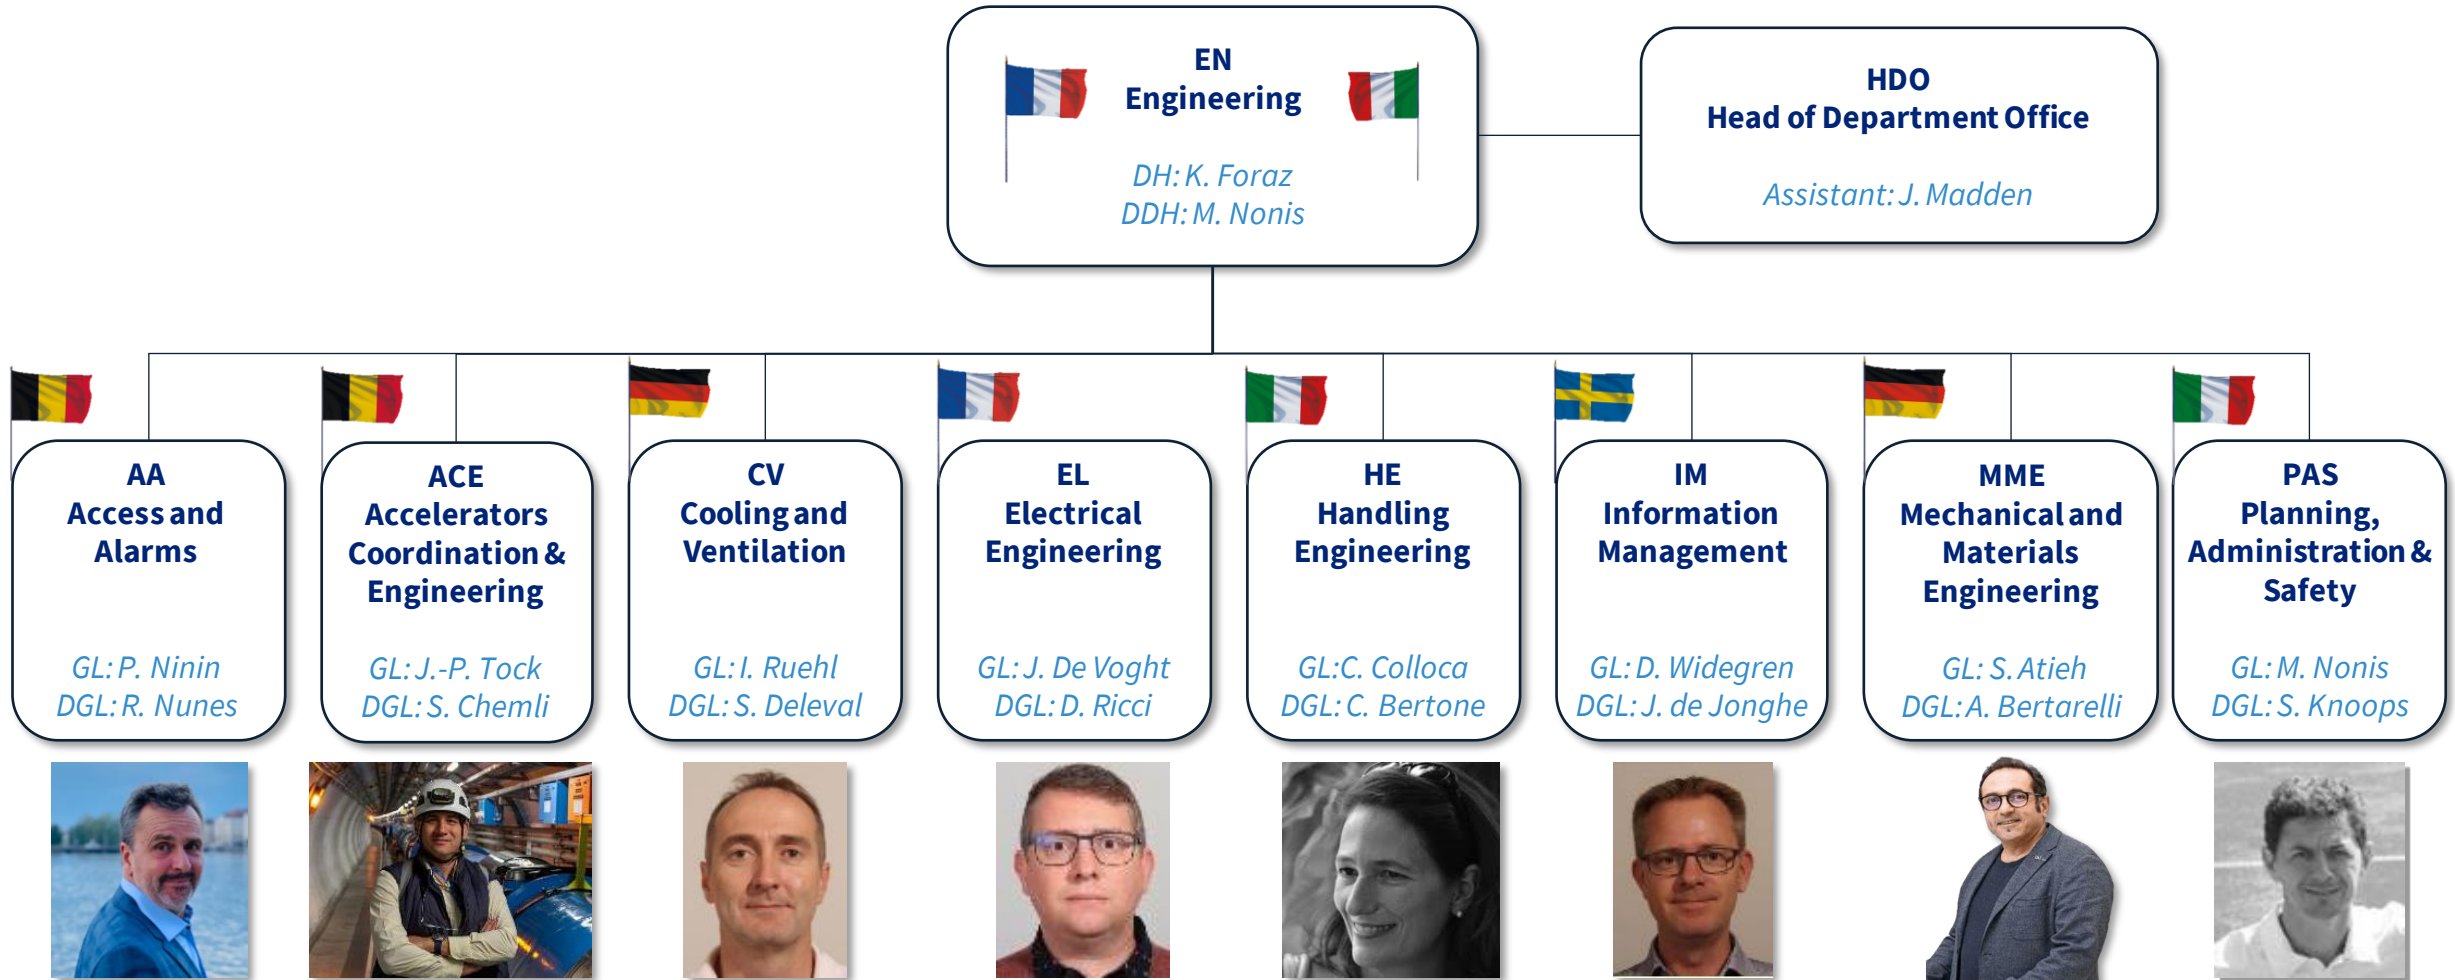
EN
Engineering

DH: K. Foraz
DDH: M. Nonis

HDO
Head of Department Office

Assistant: J. Madden

AA
Access and Alarms

GL: P. Ninin
DGL: R. Nunes

ACE
Accelerators Coordination & Engineering

GL: J.-P. Tock
DGL: S. Chemli

CV
Cooling and Ventilation

GL: I. Ruehl
DGL: S. Deleval

EL
Electrical Engineering

GL: J. De Voght
DGL: D. Ricci

HE
Handling Engineering

GL: C. Colloca
DGL: C. Bertone

IM
Information Management

GL: D. Widegren
DGL: J. de Jonghe

MME
Mechanical and Materials Engineering

GL: S. Atieh
DGL: A. Bertarelli

PAS
Planning, Administration & Safety

GL: M. Nonis
DGL: S. Knoops